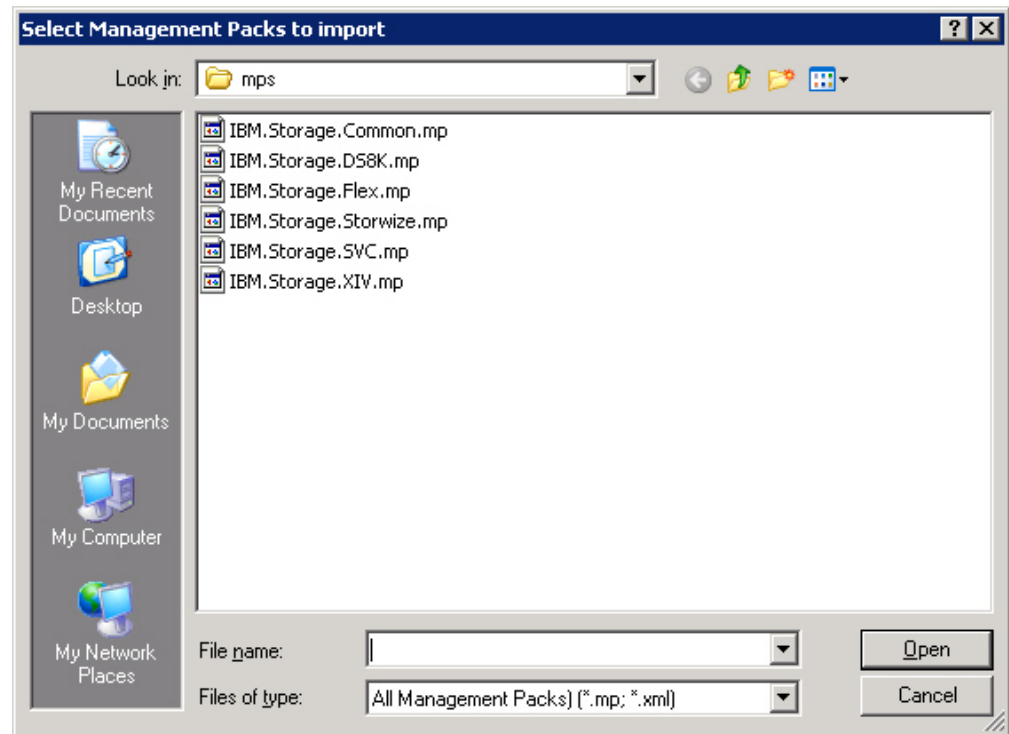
Select Management Packs to import

Look in: mps

IBM.Storage.Common.mp
IBM.Storage.DS8K.mp
IBM.Storage.Flex.mp
IBM.Storage.Storwize.mp
IBM.Storage.SVC.mp
IBM.Storage.XIV.mp

My Recent Documents
Desktop
My Documents
My Computer
My Network Places

File name:
Files of type: All Management Packs) (*.mp; *.xml)

Open
Cancel